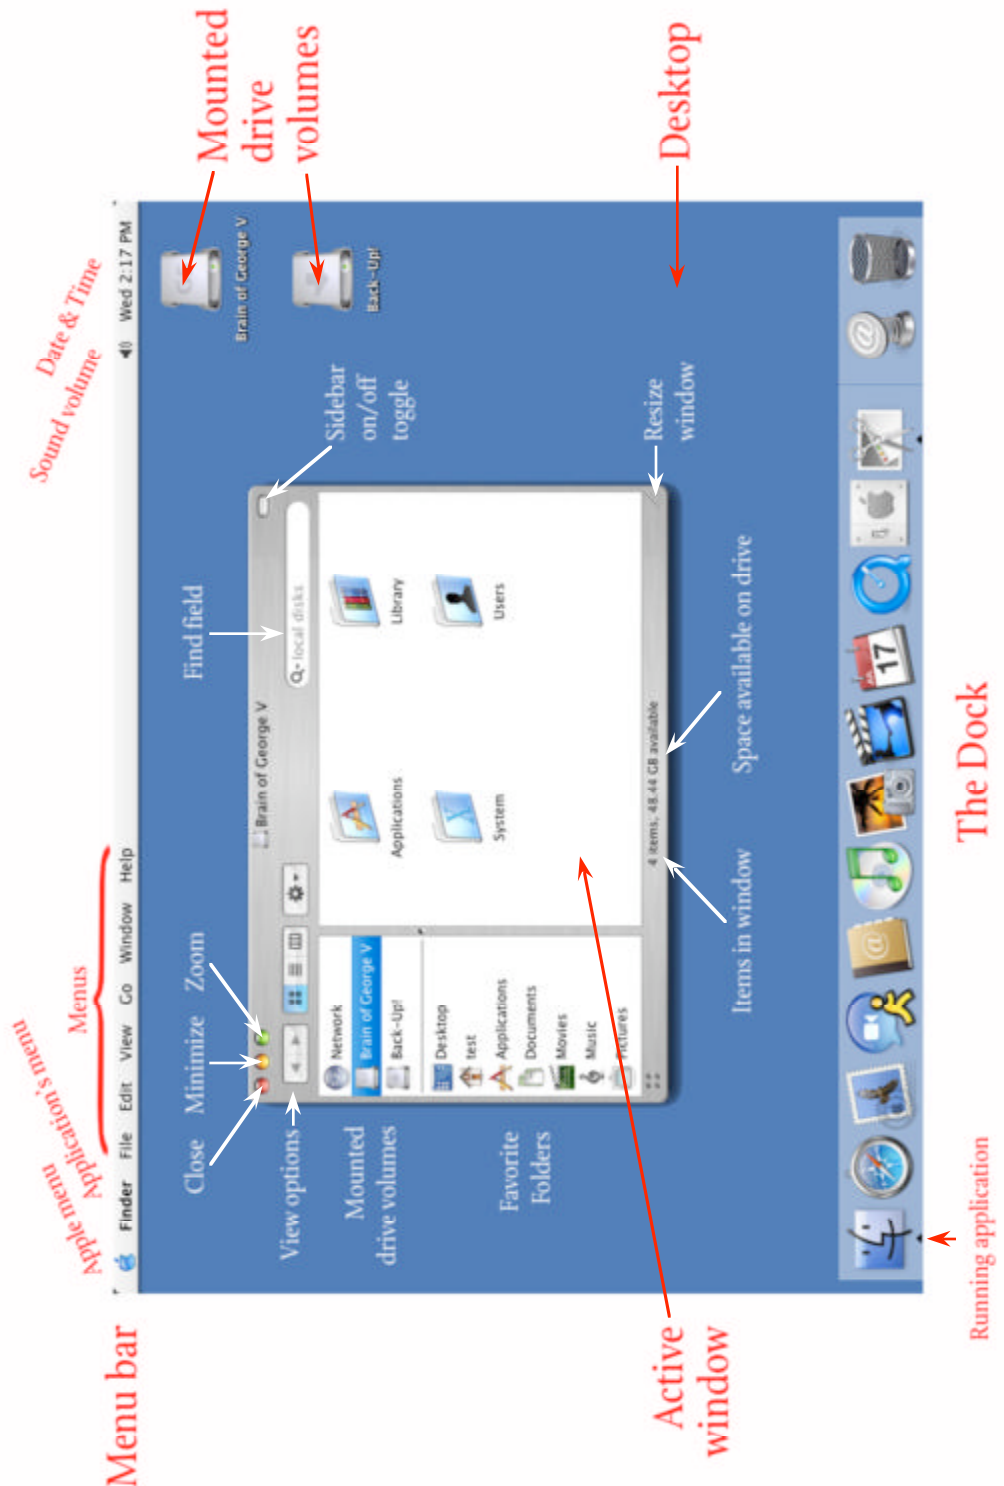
Menu bar

Apple menu
Application's menu
Menus
Sound volume
Date & Time

Finder File Edit View Go Window Help

Wed 2:17 PM

Mounted drive volumes

Brain of George V
Back-Up!

Desktop

Close
Minimize
Zoom
View options
Find field
Sidebar on/off toggle

Brain of George V
local disks

Network
Brain of George V
Back-Up!
Desktop
test
Applications
Documents
Movies
Music
Pictures

Applications
Library
System
Users

4 items, 48.44 GB available

Mounted drive volumes
Favorite Folders
Items in window
Space available on drive
Resize window

Active window

The Dock

Running application